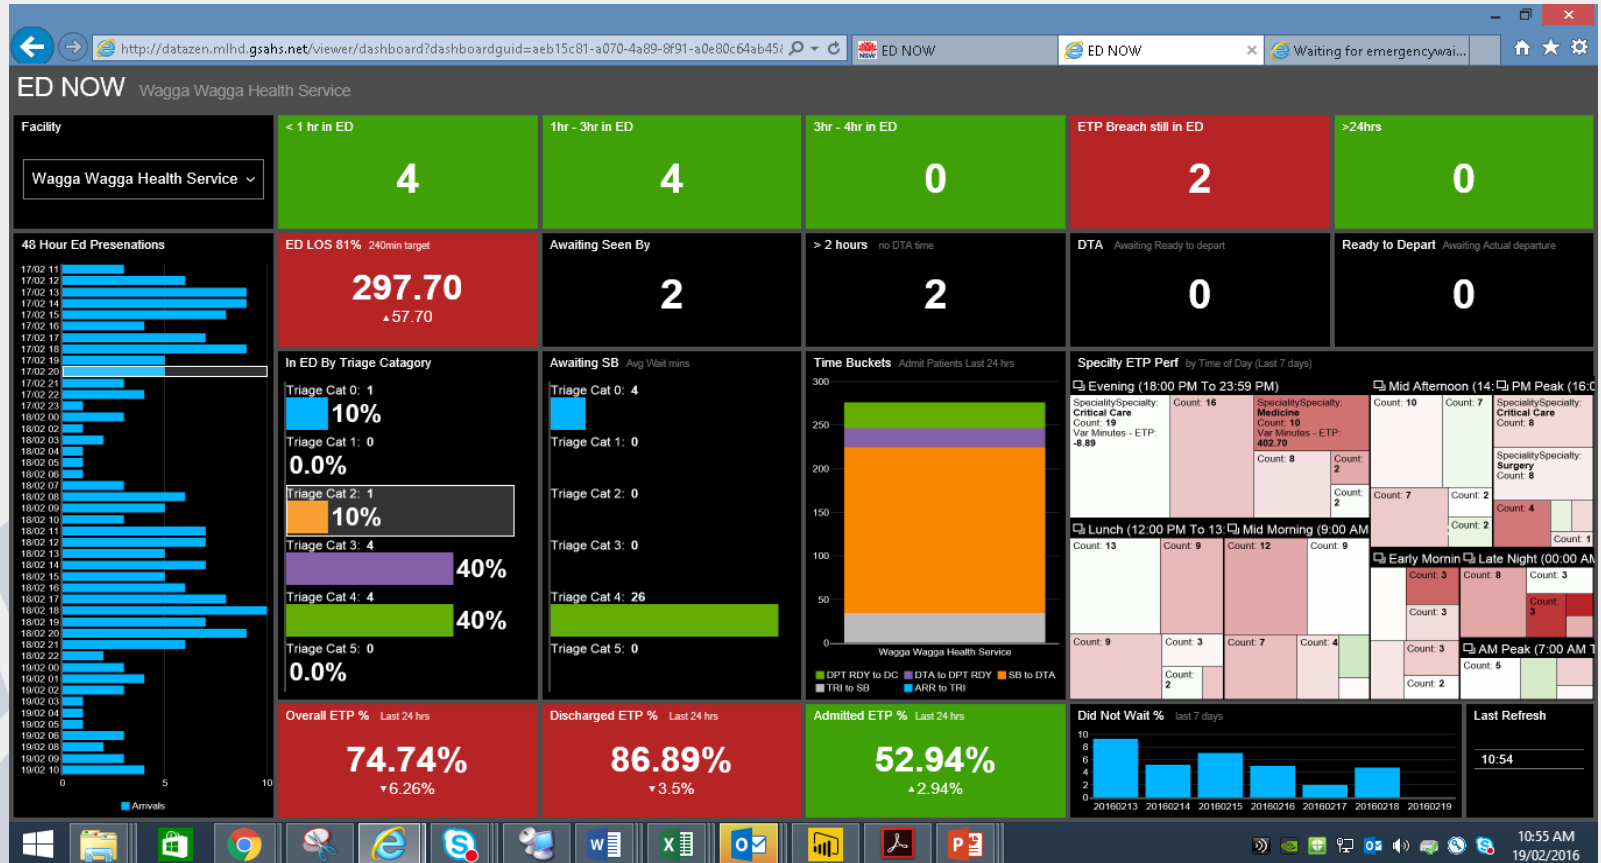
http://datazen.mlhd.gsahs.net/viewer/dashboard?dashboardguid=aeb15c81-a070-4a89-8f91-a0e80c64ab45

ED NOW | ED NOW | Waiting for emergencywai...

ED NOW Wagga Wagga Health Service

Facility
Wagga Wagga Health Service

< 1 hr in ED
4

1hr - 3hr in ED
4

3hr - 4hr in ED
0

ETP Breach still in ED
2

>24hrs
0

48 Hour Ed Presenations
17/02 11
17/02 12
17/02 13
17/02 14
17/02 15
17/02 16
17/02 17
17/02 18
17/02 19
17/02 20
17/02 21
17/02 22
17/02 23
18/02 00
18/02 02
18/02 03
18/02 04
18/02 05
18/02 06
18/02 07
18/02 08
18/02 09
18/02 10
18/02 11
18/02 12
18/02 13
18/02 14
18/02 15
18/02 16
18/02 17
18/02 18
18/02 19
18/02 20
18/02 21
18/02 22
19/02 00
19/02 01
19/02 02
19/02 03
19/02 04
19/02 05
19/02 06
19/02 08
19/02 09
19/02 10
0 5 10
Arrivals

ED LOS 81% 240min target
297.70
▴57.70

Awaiting Seen By
2

> 2 hours no DTA time
2

DTA Awaiting Ready to depart
0

Ready to Depart Awaiting Actual departure
0

In ED By Triage Catagory
Triage Cat 0: 1
10%
Triage Cat 1: 0
0.0%
Triage Cat 2: 1
10%
Triage Cat 3: 4
40%
Triage Cat 4: 4
40%
Triage Cat 5: 0
0.0%

Awaiting SB Avg Wait mins
Triage Cat 0: 4
Triage Cat 1: 0
Triage Cat 2: 0
Triage Cat 3: 0
Triage Cat 4: 26
Triage Cat 5: 0

Time Buckets Admit Patients Last 24 hrs
300
250
200
150
100
50
0
Wagga Wagga Health Service
DPT RDY to DC DTA to DPT RDY SB to DTA TRI to SB ARR to TRI

Specilty ETP Perf by Time of Day (Last 7 days)
Evening (18:00 PM To 23:59 PM)
SpecialitySpecialty: Critical Care Count: 19 Var Minutes - ETP: -8.89
Count: 16
SpecialitySpecialty: Medicine Count: 10 Var Minutes - ETP: 402.70
Count: 8
Count: 2
Count: 2
Mid Afternoon (14:
Count: 10
Count: 7
Count: 7
Count: 2
Count: 2
PM Peak (16:0
SpecialitySpecialty: Critical Care Count: 8
SpecialitySpecialty: Surgery Count: 8
Count: 4
Count: 1
Lunch (12:00 PM To 13:
Count: 13
Count: 9
Count: 9
Count: 3
Count: 2
Mid Morning (9:00 AM
Count: 12
Count: 9
Count: 7
Count: 4
Early Mornin
Count: 3
Count: 3
Count: 3
Count: 2
Late Night (00:00 AM
Count: 8
Count: 3
Count: 3
AM Peak (7:00 AM T
Count: 5

Overall ETP % Last 24 hrs
74.74%
▾6.26%

Discharged ETP % Last 24 hrs
86.89%
▾3.5%

Admitted ETP % Last 24 hrs
52.94%
▴2.94%

Did Not Wait % last 7 days
10
8
6
4
2
0
20160213 20160214 20160215 20160216 20160217 20160218 20160219

Last Refresh
10:54

10:55 AM
19/02/2016